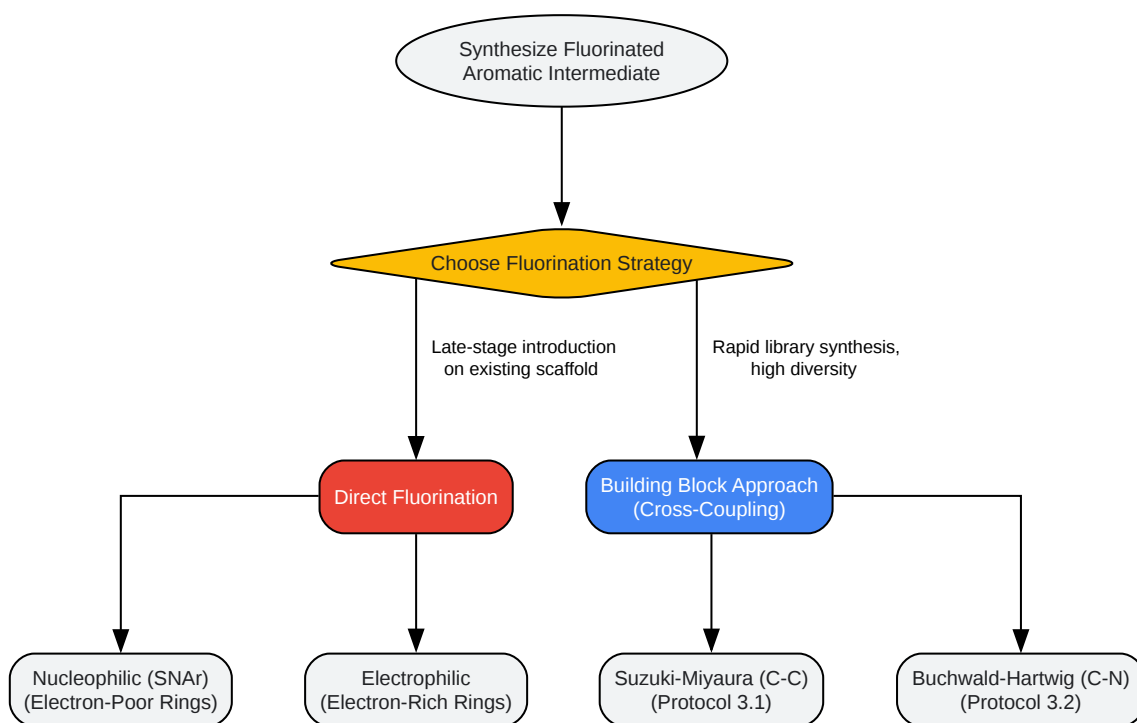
Synthesize Fluorinated Aromatic Intermediate

Choose Fluorination Strategy

Late-stage introduction on existing scaffold

Rapid library synthesis, high diversity

Direct Fluorination

Building Block Approach (Cross-Coupling)

Nucleophilic (SNAr) (Electron-Poor Rings)

Electrophilic (Electron-Rich Rings)

Suzuki-Miyaura (C-C) (Protocol 3.1)

Buchwald-Hartwig (C-N) (Protocol 3.2)